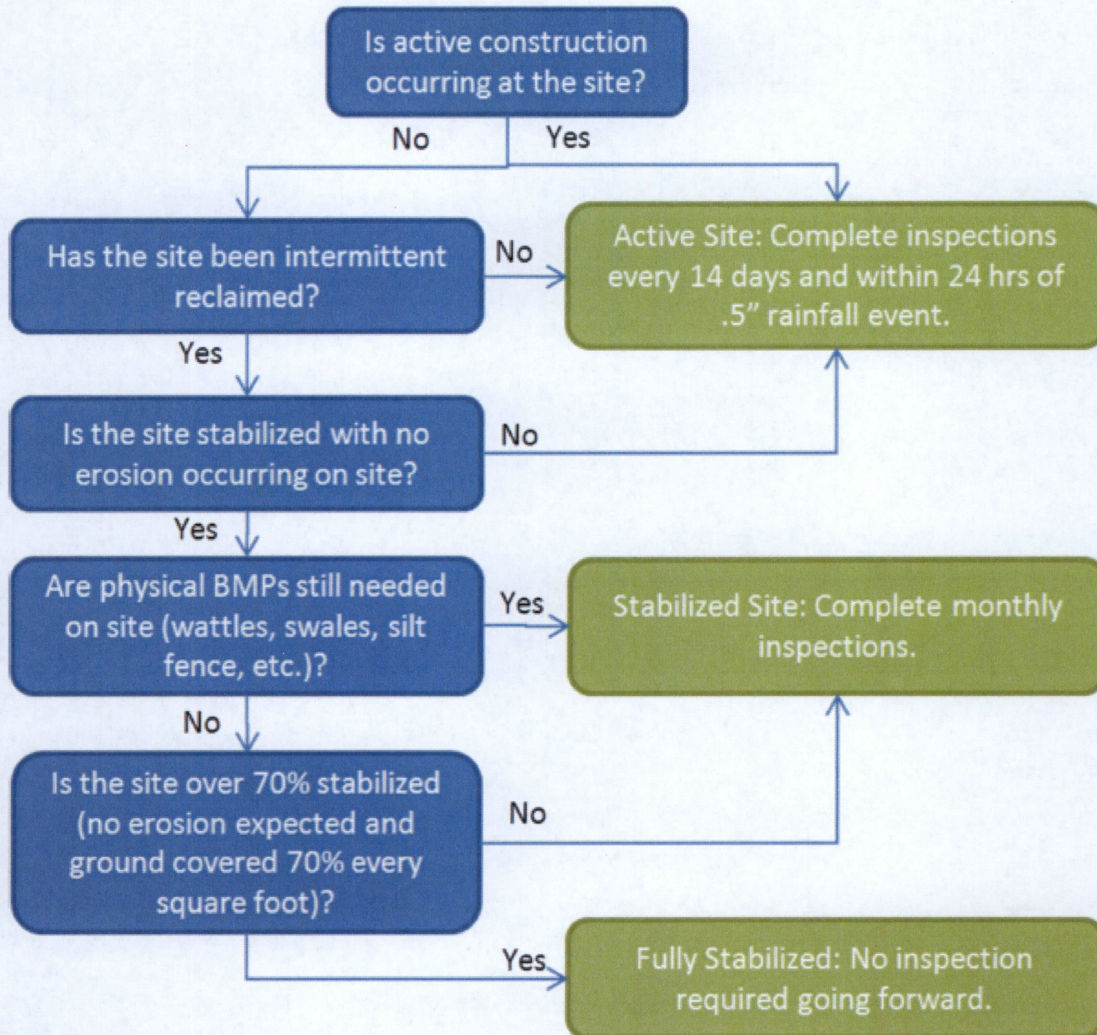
Is active construction occurring at the site?

No

Yes

Has the site been intermittent reclaimed?

No

Active Site: Complete inspections every 14 days and within 24 hrs of .5" rainfall event.

Yes

Is the site stabilized with no erosion occurring on site?

No

Yes

Are physical BMPs still needed on site (wattles, swales, silt fence, etc.)?

Yes

Stabilized Site: Complete monthly inspections.

No

Is the site over 70% stabilized (no erosion expected and ground covered 70% every square foot)?

No

Yes

Fully Stabilized: No inspection required going forward.